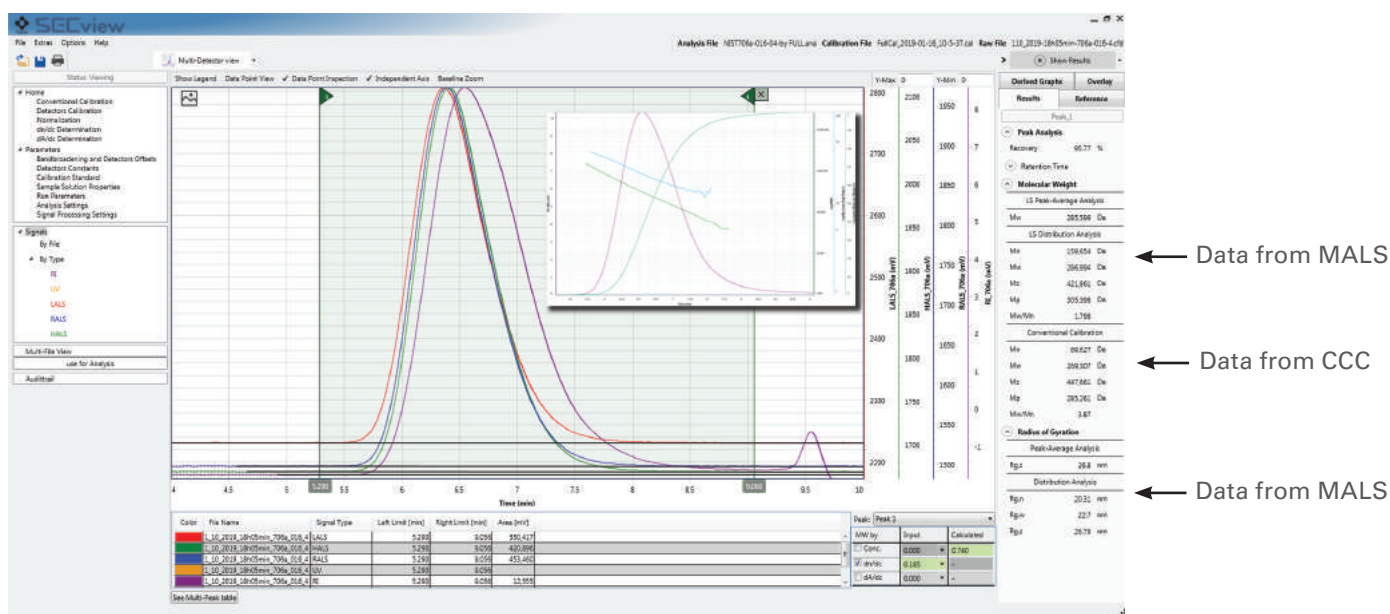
SECview

File Extras Options Help

Analysis File NIST706a-016-04-by FULL.ana Calibration File FullCal_2019-01-16_10-5-37.cal Raw File 118_2019-18h05min-706a-016-4.cfd

Multi-Detector view

Show Results

Status: Viewing

Home
Conventional Calibration
Detectors Calibration
Normalization
dn/dc Determination
dA/dc Determination
Parameters
Bandbroadening and Detectors Offsets
Detectors Constants
Calibration Standard
Sample Solution Properties
Raw Parameters
Analysis Settings
Signal Processing Settings

Signals
By File
By Type
RI
UV
LALS
RALS
MALS

Multi-File View
Use for Analysis
Audittrail

Show Legend Data Point View Data Point Inspection Independent Axis Baseline Zoom

Y-Max 0 Y-Min 0

LALS_706a (mV) MALS_706a (mV) RALS_706a (mV) RI_706a (mV)

4 4.5 5 5.290 5.5 6 6.5 7 7.5 8 8.5 9.090 9.5 10

Time (min)

| Color | File Name | Signal Type | Left Limit [min] | Right Limit [min] | Area [mV] |
|---|---|---|---|---|---|
| | 1_10_2019_18h05min_706a_016_4 | LALS | 5.290 | 9.090 | 550,417 |
| | 1_10_2019_18h05min_706a_016_4 | MALS | 5.290 | 9.090 | 420,696 |
| | 1_10_2019_18h05min_706a_016_4 | RALS | 5.290 | 9.090 | 453,460 |
| | 1_10_2019_18h05min_706a_016_4 | UV | 5.290 | 9.090 | |
| | 1_10_2019_18h05min_706a_016_4 | RI | 5.290 | 9.090 | 12,555 |

See Multi-Peak table

Peak: Peak 1

| MW by | Input | Calculated |
|---|---|---|
| Conc. | 0.000 | 0.740 |
| dn/dc | 0.185 | - |
| dA/dc | 0.000 | - |

Overlaid Graphs Overlay
Results Reference
Peak_1

Peak Analysis
Recovery 96.77 %
Retention Time
Molecular Weight
LS Peak-Average Analysis
Mw 285,596 Da
LS Distribution Analysis
Mn 159,654 Da
Mw 286,994 Da
Mz 421,861 Da
Mp 305,398 Da
Mw/Mn 1.798
Conventional Calibration
Mn 69,627 Da
Mw 269,307 Da
Mz 447,662 Da
Mp 285,261 Da
Mw/Mn 3.87
Radius of Gyration
Peak-Average Analysis
Rg,z 26.8 nm
Distribution Analysis
Rg,n 20.31 nm
Rg,w 22.7 nm
Rg,z 26.78 nm

Data from MALS
Data from CCC
Data from MALS